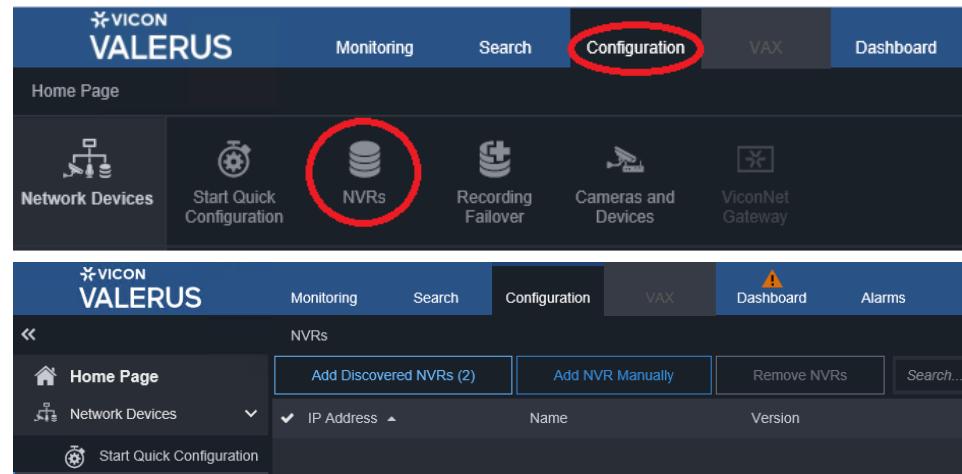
VICON
VALERUS

Monitoring Search Configuration VAX Dashboard

Home Page

Network Devices

Start Quick Configuration

NVRs

Recording Failover

Cameras and Devices

ViconNet Gateway

VICON
VALERUS

Monitoring Search Configuration VAX Dashboard Alarms

«

NVRs

Home Page

Network Devices

Start Quick Configuration

Add Discovered NVRs (2)

Add NVR Manually

Remove NVRs

Search...

IP Address

Name

Version